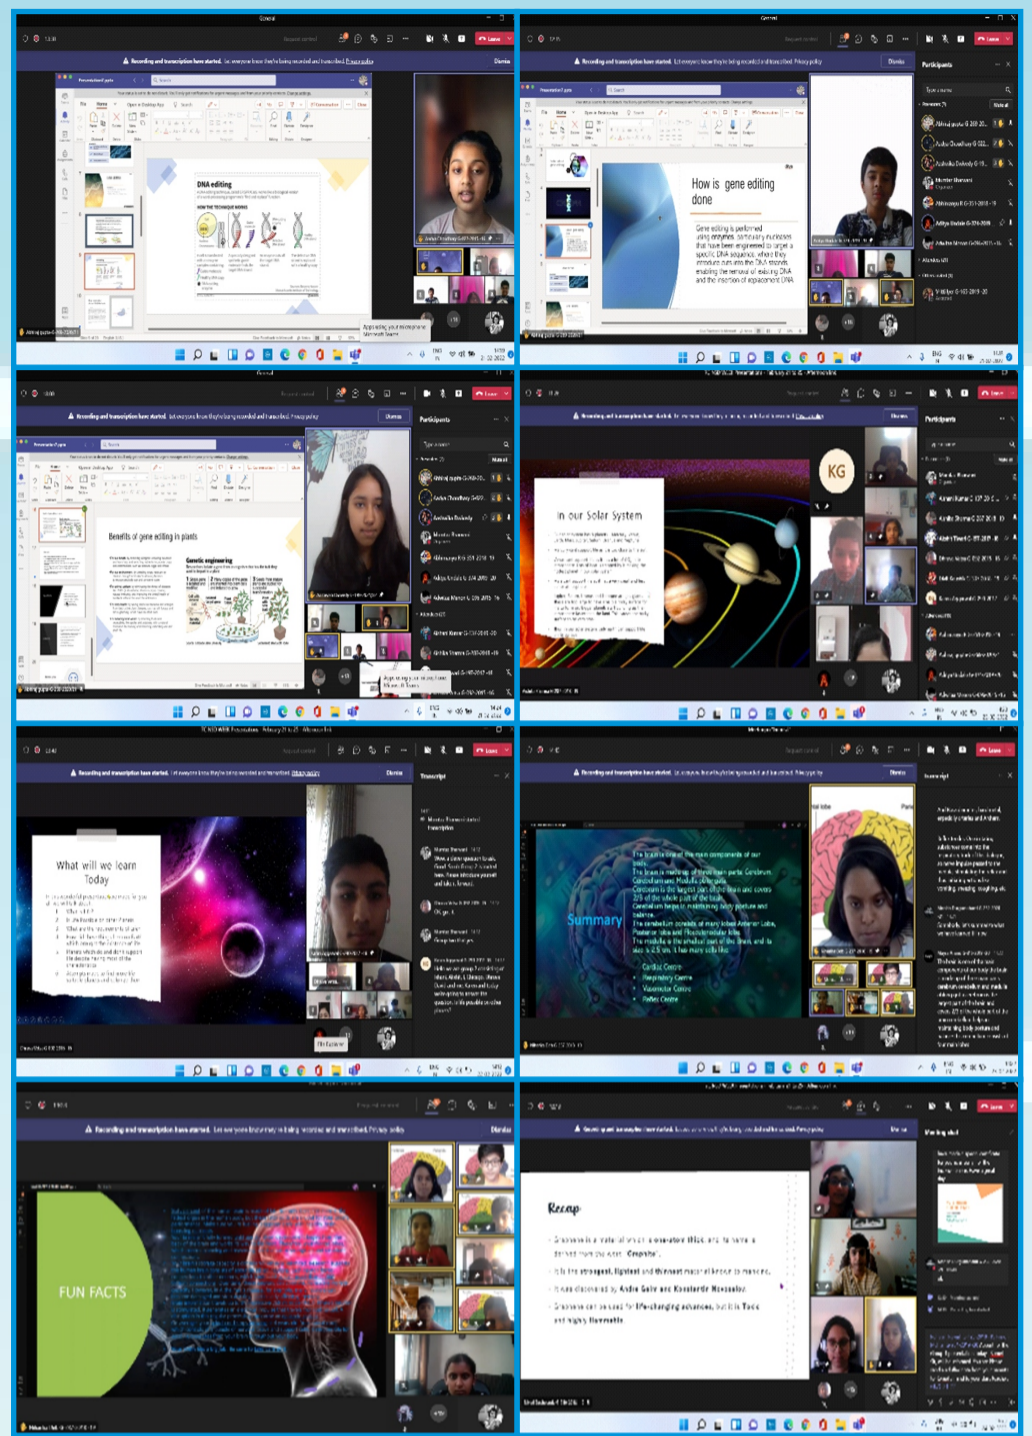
Recording and transcription have started.

DNA editing

How is gene editing done

Gene editing is performed using enzymes, particularly nucleases that have been engineered to target a specific DNA sequence, where they introduce cuts into the DNA strands, enabling the removal of existing DNA and the insertion of replacement DNA.

Participants

Benefits of gene editing in plants

Genetic engineering

KG

In our Solar System

What will we learn Today

Transcript

Summary

The brain is one of the main components of our body.
The brain is made up of three main parts: Cerebrum, Cerebellum and Medulla Oblongata.
Cerebrum is the largest part of the brain and covers 2/3 of the whole part of the brain.
Cerebellum helps in maintaining body posture and balance.
The cerebellum consists of many lobes: Anterior Lobe, Posterior lobe and Flocculonodular lobe.
The medulla is the smallest part of the brain, and its size is 2.5 cm. It has many centres like:
Cardiac Centre
Respiratory Centre
Vasomotor Centre
Reflex Centre

FUN FACTS

Recap

Graphene is a material which is one-atom thick, and its name is derived from the word 'Graphite'.
It is the strongest, lightest and thinnest material known to mankind.
It was discovered by Andre Geim and Konstantin Novoselov.
Graphene can be used for life-changing advances, but it is toxic and highly flammable.

Meeting chat